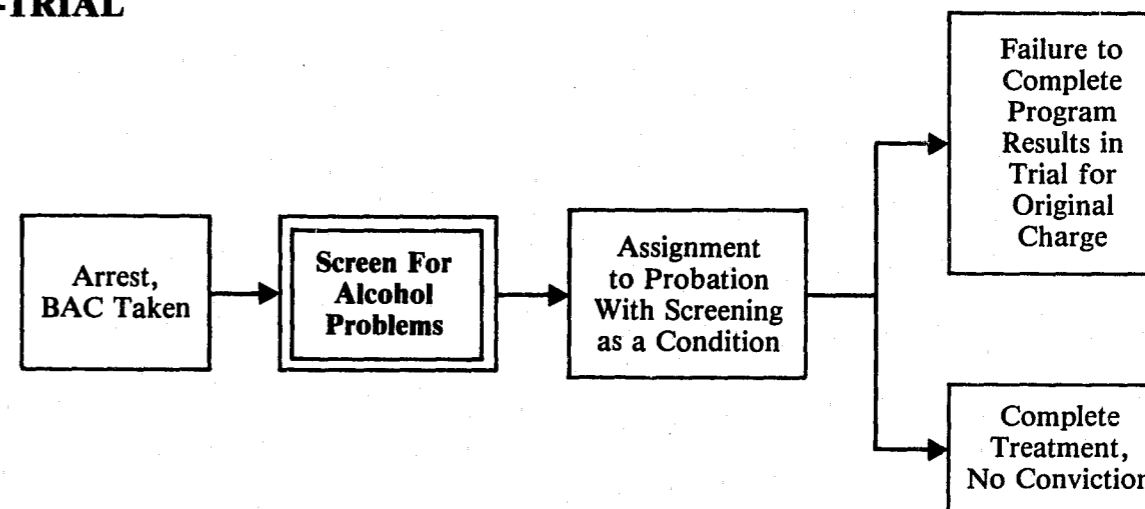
-TRIAL

Arrest, BAC Taken

Screen For Alcohol Problems

Assignment to Probation With Screening as a Condition

Failure to Complete Program Results in Trial for Original Charge

Complete Treatment, No Conviction